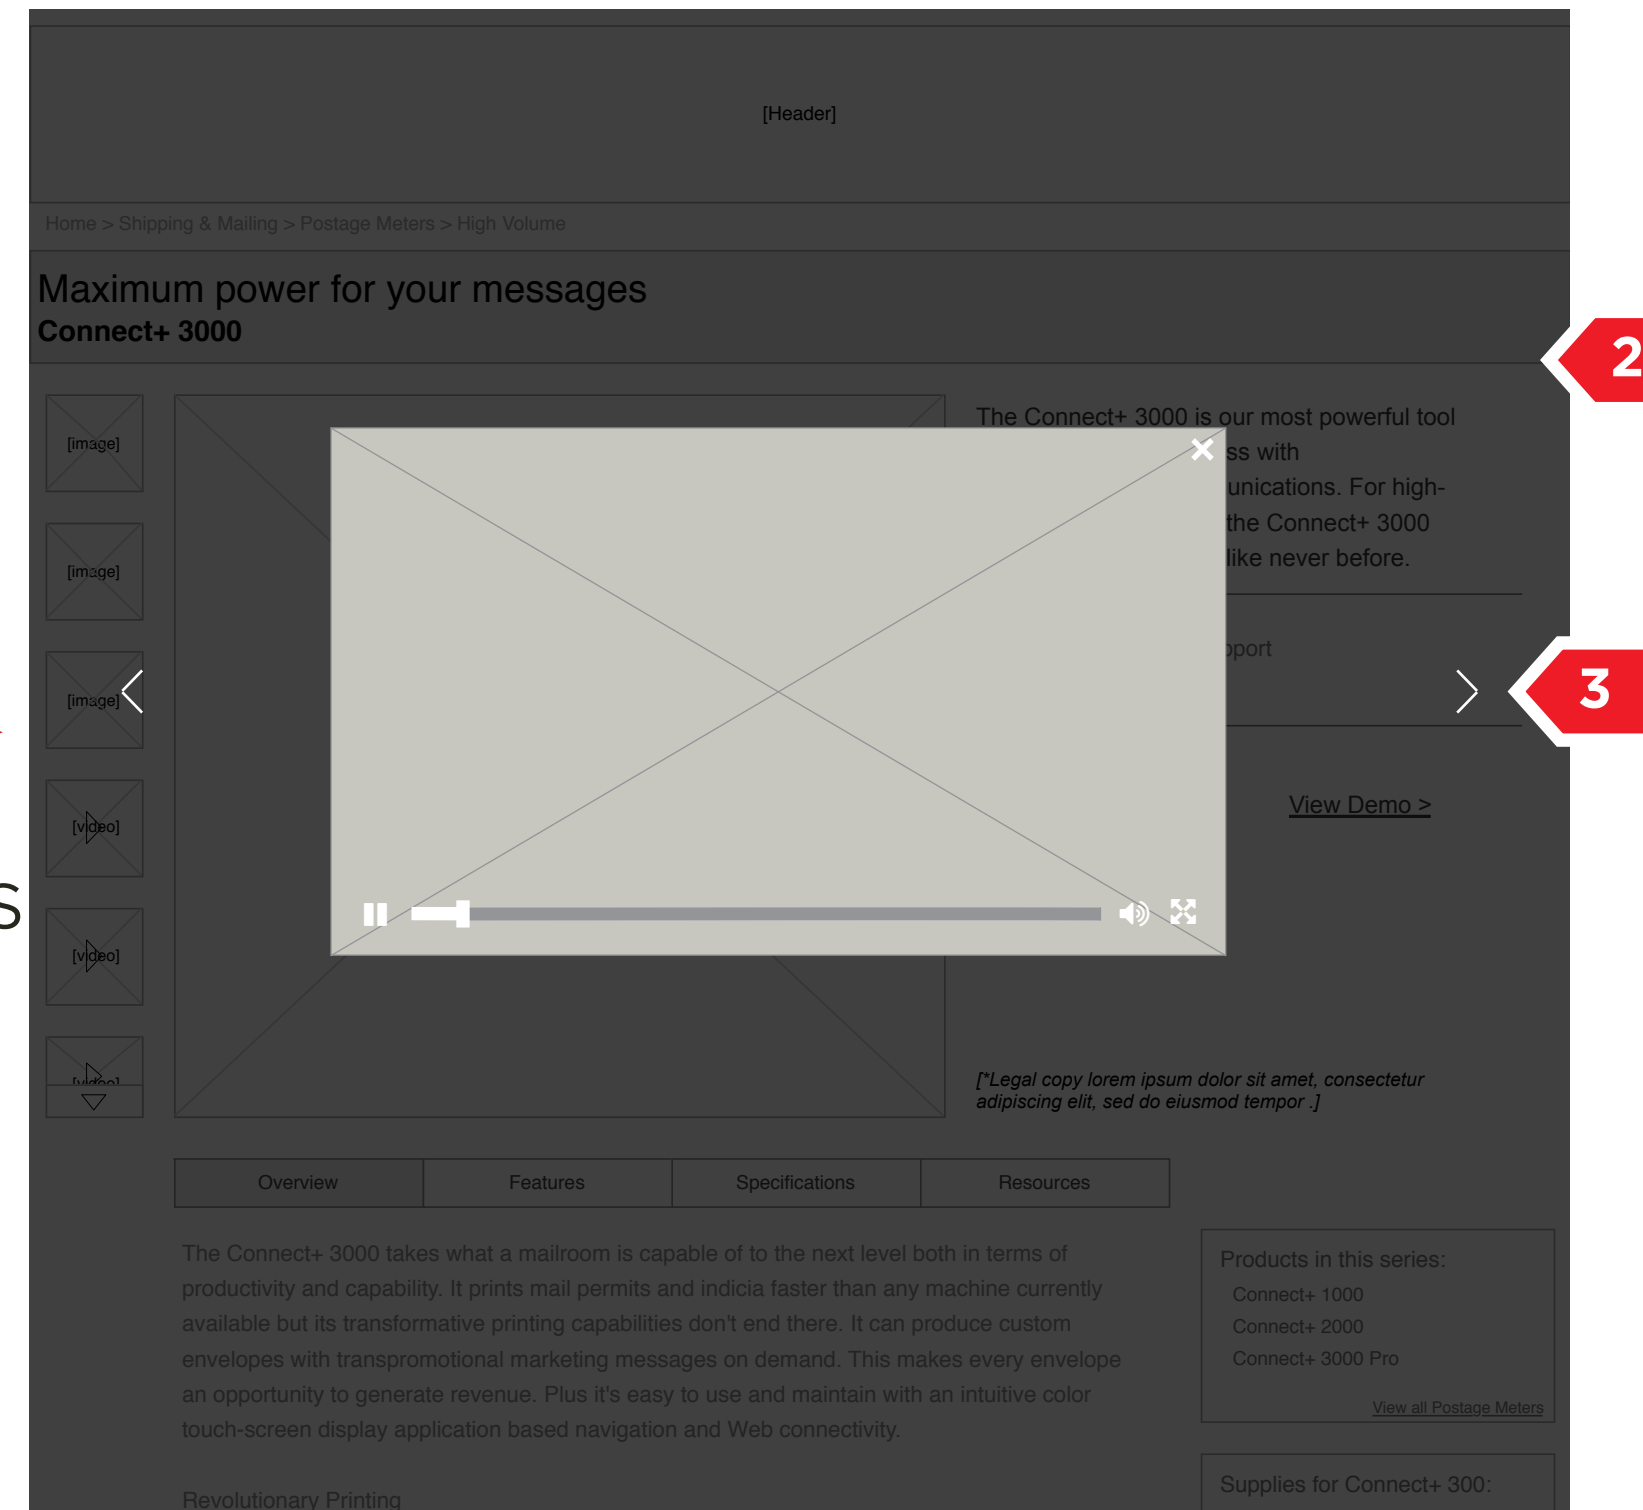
[Header]

Home > Shipping & Mailing > Postage Meters > High Volume

Maximum power for your messages
Connect+ 3000

2

[image]

[image]

[image]

[video]

[video]

[video]

The Connect+ 3000 is our most powerful tool ss with unications. For high- the Connect+ 3000 like never before.

pport

3

View Demo >

[*Legal copy lorem ipsum dolor sit amet, consectetur adipiscing elit, sed do eiusmod tempor .]

| Overview | Features | Specifications | Resources |
|---|---|---|---|

The Connect+ 3000 takes what a mailroom is capable of to the next level both in terms of productivity and capability. It prints mail permits and indicia faster than any machine currently available but its transformative printing capabilities don't end there. It can produce custom envelopes with transpromotional marketing messages on demand. This makes every envelope an opportunity to generate revenue. Plus it's easy to use and maintain with an intuitive color touch-screen display application based navigation and Web connectivity.

Revolutionary Printing

Products in this series:
Connect+ 1000
Connect+ 2000
Connect+ 3000 Pro
View all Postage Meters

Supplies for Connect+ 300: